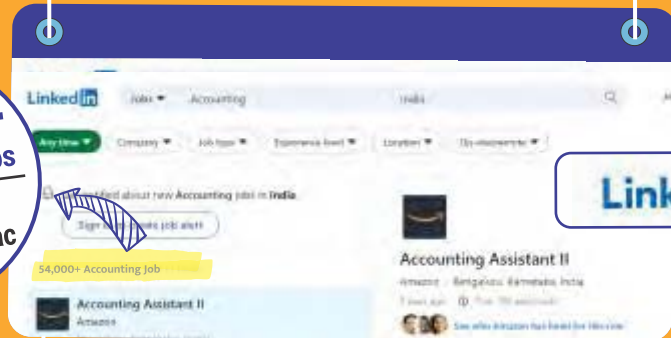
LinkedIn Jobs ▼ Accounting India

Any time ▼ Company ▼ Job type ▼ Experience level ▼ Location ▼ On-site/remote ▼

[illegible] notified about new Accounting jobs in India

Sign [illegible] job alert

54,000+ Accounting Job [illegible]

Accounting Assistant II
Amazon

Accounting Assistant II
Amazon · Bengaluru, Karnataka, India
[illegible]
See who Amazon has hired for this role

Link

os

nc